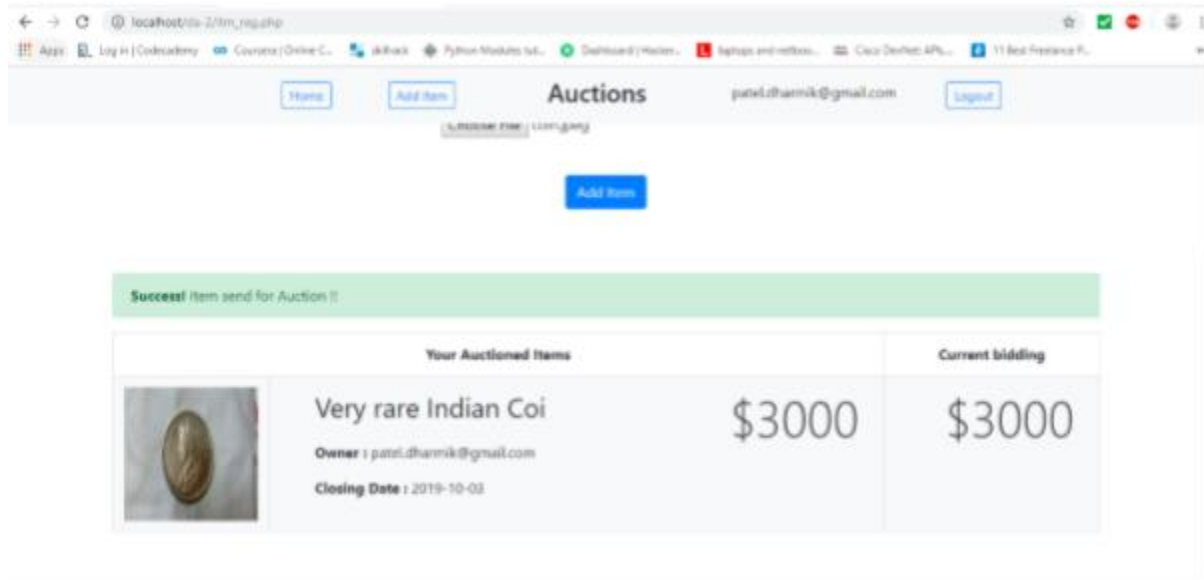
localhost/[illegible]/itm_reg.php

Apps Log in | Codecademy Coursera | Online C... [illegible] Python Modules tut... Dashboard | Hacker... laptops and netboo... Cisco DevNet: APIs... 11 Best Freelance P...

Home Add item Auctions patel.dharmik@gmail.com Logout

Choose File coin.jpeg

Add Item

Success! Item send for Auction !!

| Your Auctioned Items | | Current bidding |
|---|---|---|
| Very rare Indian Coi Owner : patel.dharmik@gmail.com Closing Date : 2019-10-03 | $3000 | $3000 |